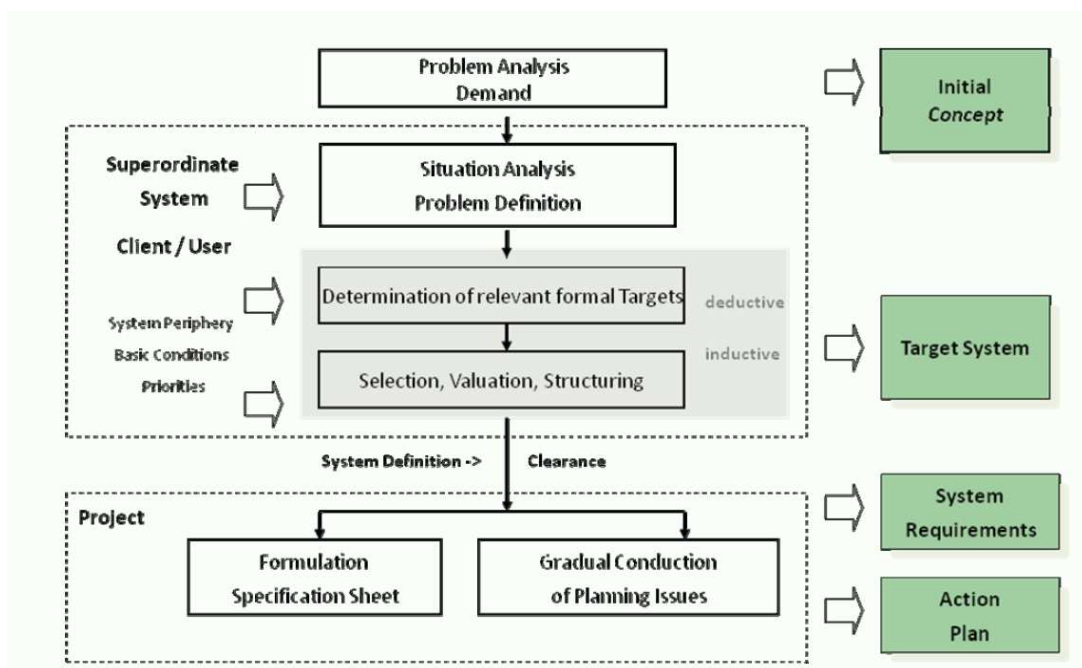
Problem Analysis
Demand

Initial
Concept

Superordinate
System

Situation Analysis
Problem Definition

Client / User

Determination of relevant formal Targets

deductive

System Periphery
Basic Conditions
Priorities

inductive

Target System

Selection, Valuation, Structuring

System Definition ->

Clearance

Project

System
Requirements

Formulation
Specification Sheet

Gradual Conduction
of Planning Issues

Action
Plan